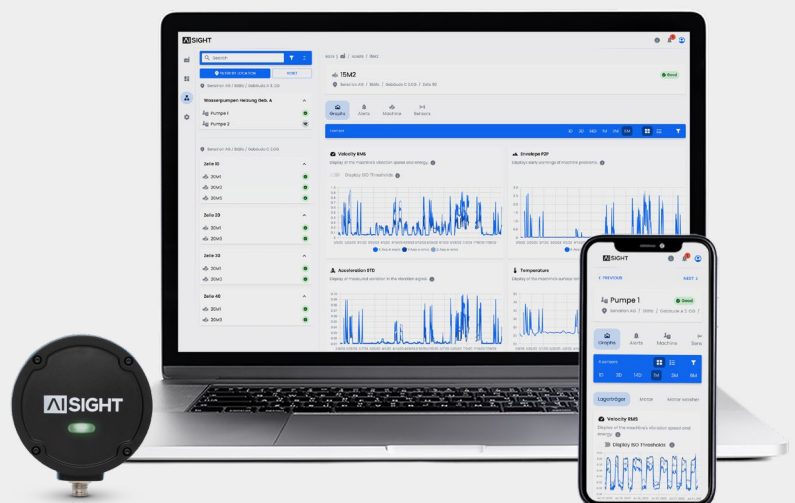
AI SIGHT

Search

FILTER BY LOCATION

SORT

Wasserpumpen Heizung Geb. A

Pumpe 1

Pumpe 2

Zeile 10

Zeile 20

Zeile 30

Zeile 40

15M2

Good

Graphs

Alerts

Machine

Sensors

1D 3D 14D 1M 3M 6M

Velocity RMS

Display of the machine's vibration speed and energy

Display ISO Thresholds

Envelope P2P

Acceleration STD

Temperature

AI SIGHT

PREVIOUS

NEXT

Pumpe 1

Good

Graphs

Alerts

Machine

1D 3D 14D 1M 3M 6M

Lagerträger

Motor

Motor wicklung

Velocity RMS

Display of the machine's vibration speed and energy

Display ISO Thresholds

AI SIGHT